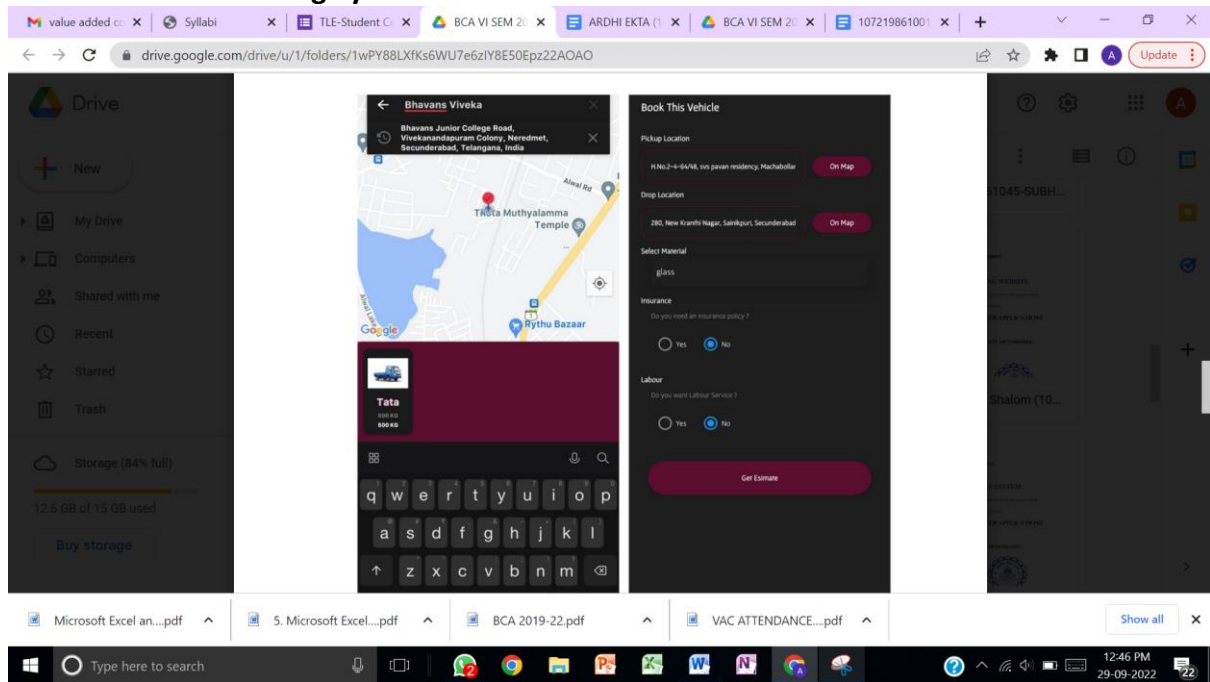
value added co ×
Syllabi ×
TLE-Student Co ×
BCA VI SEM 20 ×
ARDHI EKTA (1 ×
BCA VI SEM 20 ×
107219861001 ×
+

drive.google.com/drive/u/1/folders/1wPY88LXfKs6WU7e6zIY8E50Epz22AOAO

Update

Drive

New
My Drive
Computers
Shared with me
Recent
Starred
Trash
Storage (84% full)
12.6 GB of 15 GB used
Buy storage

Bhavans Viveka
Bhavans Junior College Road, Vivekanandapuram Colony, Neredmet, Secunderabad, Telangana, India

Alwal Rd
Tirsta Muthyalamma Temple
Rythu Bazaar
Google

Tata
500 KG
500 KG

q w e r t y u i o p
a s d f g h j k l
z x c v b n m

Book This Vehicle
Pickup Location
H.No.2-4-94/48, svs pavan residency, Machabollar
On Map
Drop Location
280, New Kranthi Nagar, Sainikpuri, Secunderabad
On Map
Select Material
glass
Insurance
Do you need an insurance policy ?
Yes No
Labour
Do you want Labour Service ?
Yes No
Get Esimate

1045-SUBH...
Shalom (10...

Microsoft Excel an....pdf
5. Microsoft Excel....pdf
BCA 2019-22.pdf
VAC ATTENDANCE....pdf
Show all

Type here to search
12:46 PM
29-09-2022
22